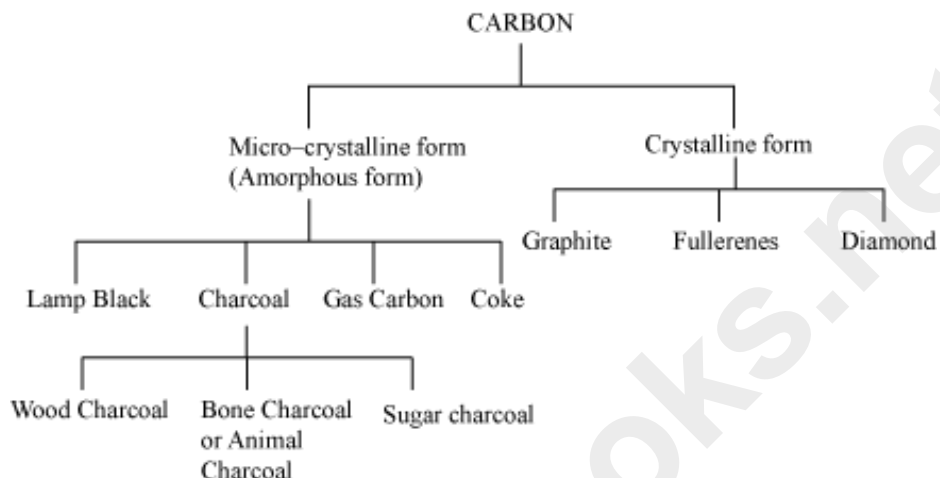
CARBON

Micro–crystalline form (Amorphous form)

Crystalline form

Graphite

Fullerenes

Diamond

Lamp Black

Charcoal

Gas Carbon

Coke

Wood Charcoal

Bone Charcoal or Animal Charcoal

Sugar charcoal

oks.ne